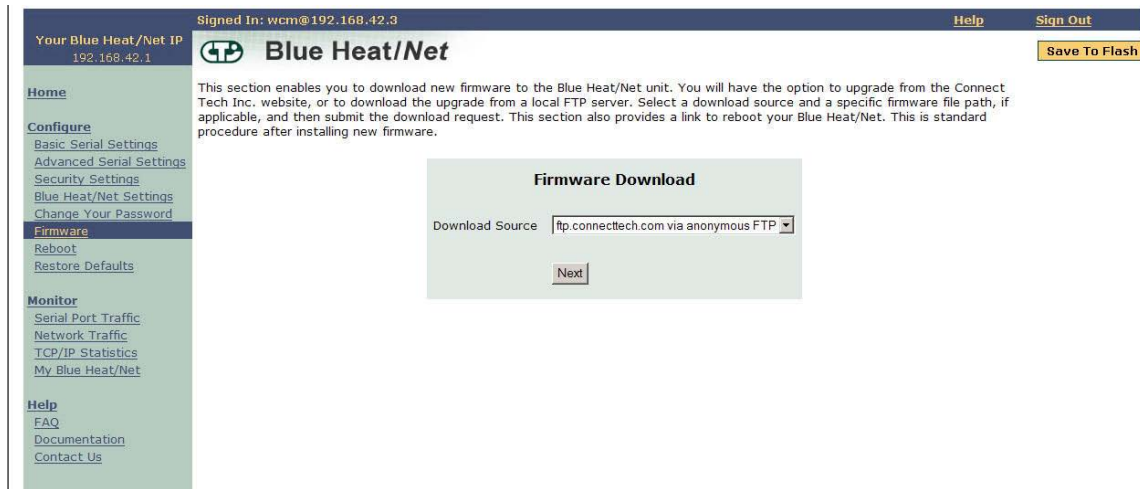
Signed In: wcm@192.168.42.3

Help

Sign Out

Your Blue Heat/Net IP
192.168.42.1

Blue Heat/Net

Save To Flash

Home

Configure
Basic Serial Settings
Advanced Serial Settings
Security Settings
Blue Heat/Net Settings
Change Your Password
Firmware
Reboot
Restore Defaults

Monitor
Serial Port Traffic
Network Traffic
TCP/IP Statistics
My Blue Heat/Net

Help
FAQ
Documentation
Contact Us

This section enables you to download new firmware to the Blue Heat/Net unit. You will have the option to upgrade from the Connect Tech Inc. website, or to download the upgrade from a local FTP server. Select a download source and a specific firmware file path, if applicable, and then submit the download request. This section also provides a link to reboot your Blue Heat/Net. This is standard procedure after installing new firmware.

Firmware Download

Download Source ftp.connecttech.com via anonymous FTP

Next